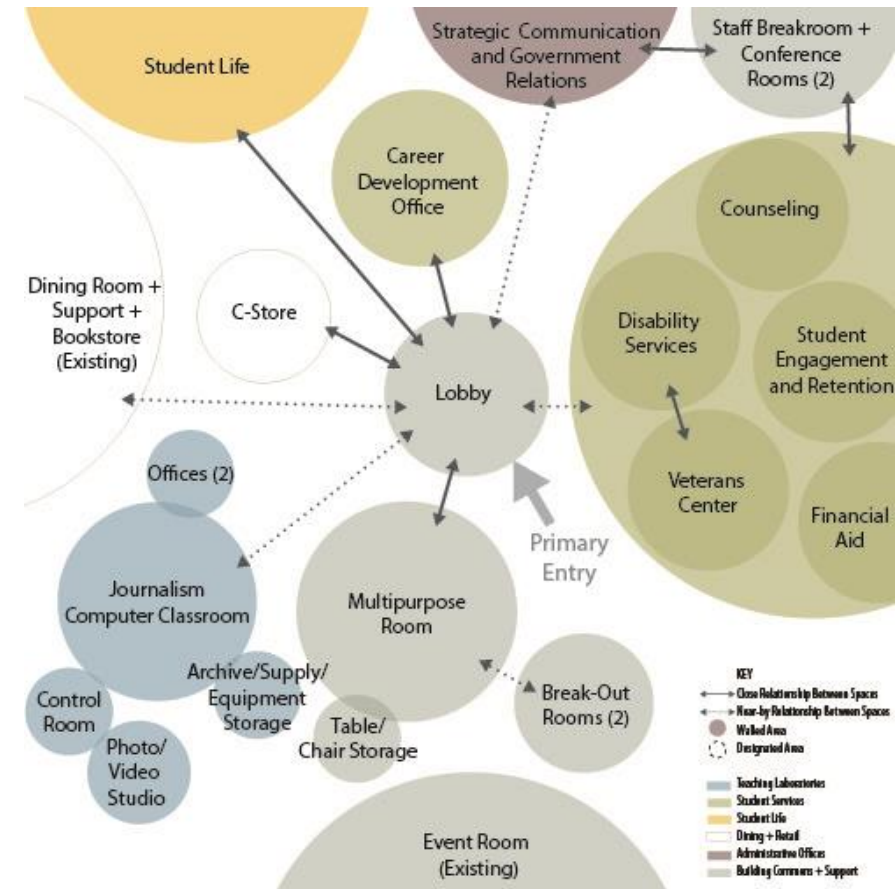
Student Life

Strategic Communication and Government Relations

Staff Breakroom + Conference Rooms (2)

Career Development Office

Counseling

Dining Room + Support + Bookstore (Existing)

C-Store

Disability Services

Student Engagement and Retention

Lobby

Offices (2)

Veterans Center

Financial Aid

Primary Entry

Journalism Computer Classroom

Multipurpose Room

Archive/Supply/ Equipment Storage

Control Room

Break-Out Rooms (2)

Photo/ Video Studio

Table/ Chair Storage

Event Room (Existing)

KEY
Close Relationship Between Spaces
Near-by Relationship Between Spaces
Walled Area
Designated Area

Teaching Laboratories
Student Services
Student Life
Dining + Retail
Administrative Offices
Building Commons + Support